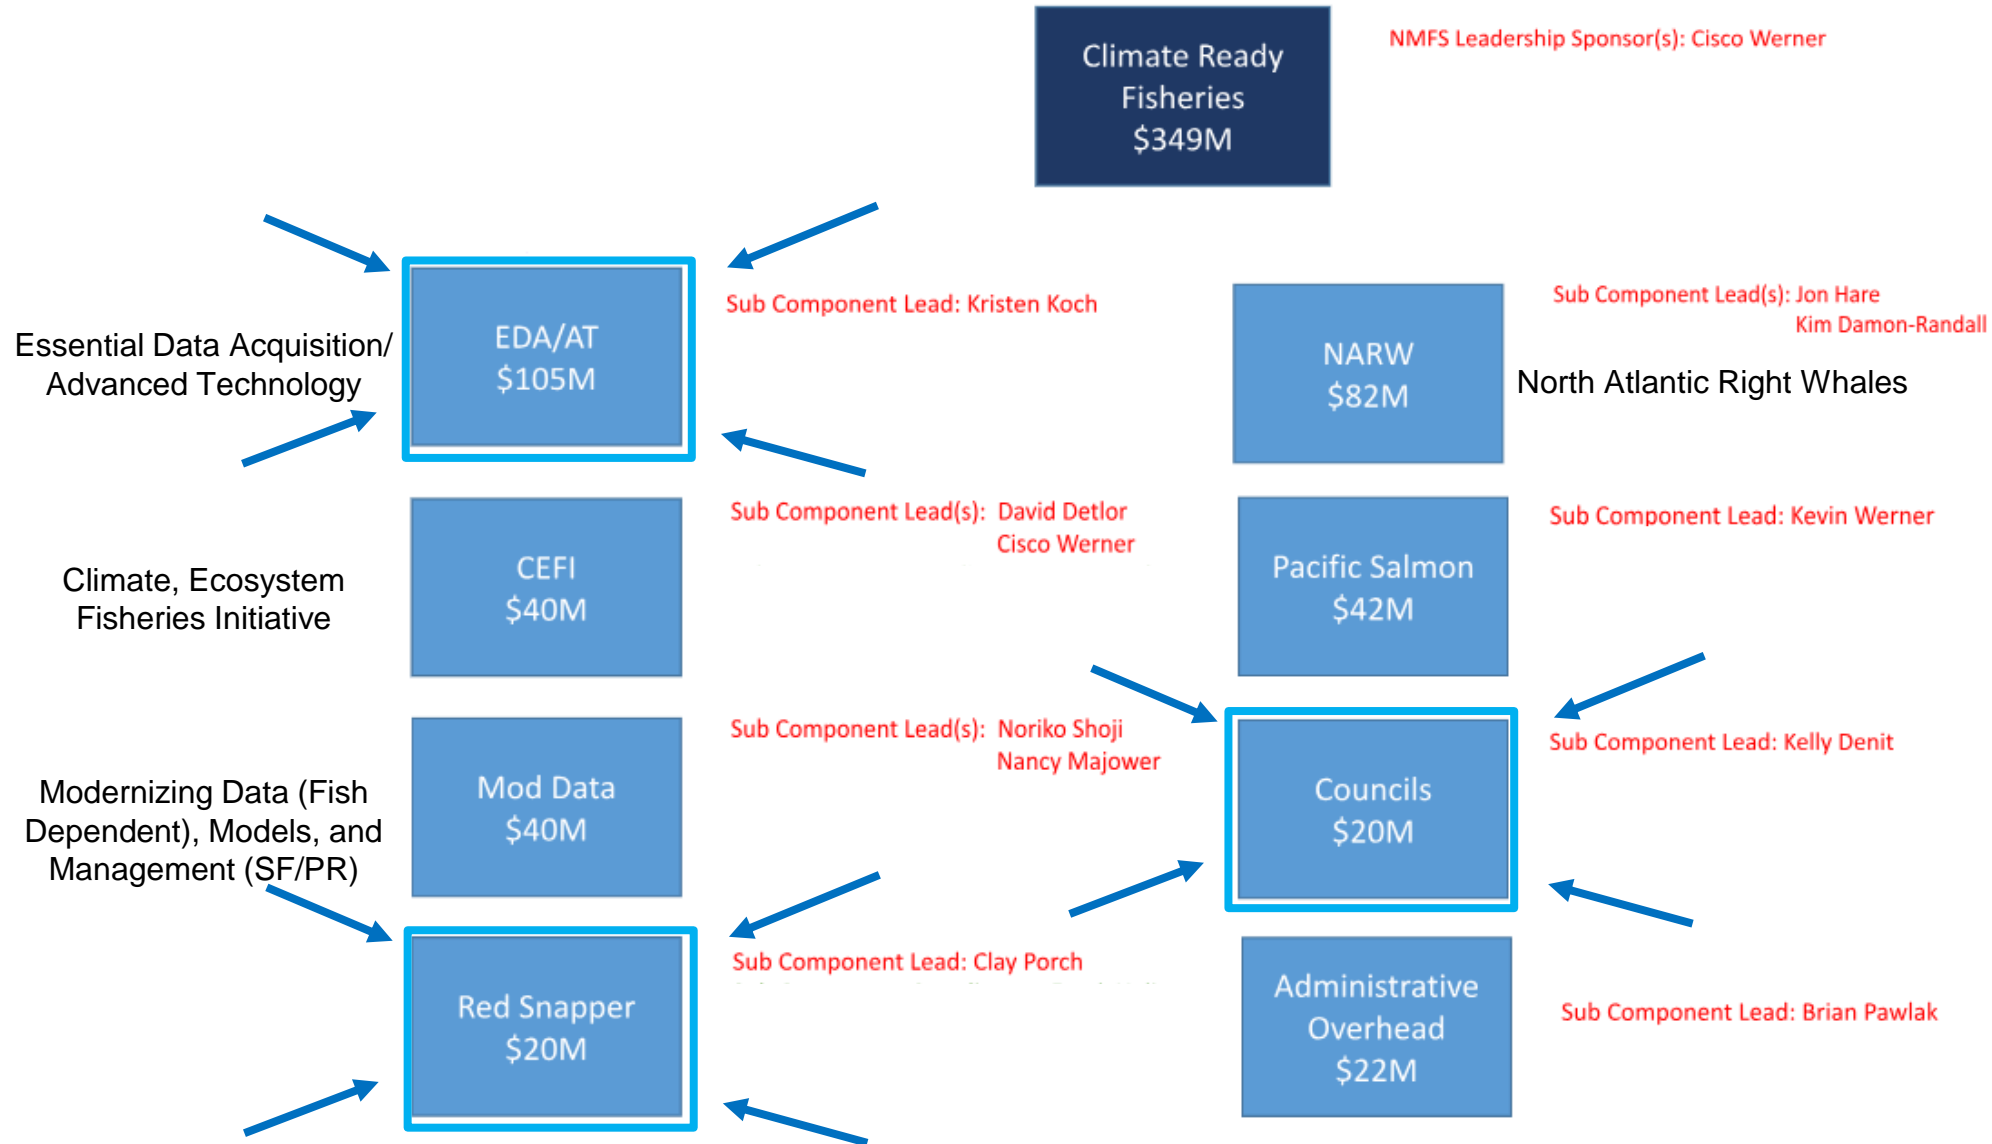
Climate Ready Fisheries $349M

NMFS Leadership Sponsor(s): Cisco Werner

Essential Data Acquisition/ Advanced Technology

EDA/AT $105M

Sub Component Lead: Kristen Koch

NARW $82M

Sub Component Lead(s): Jon Hare Kim Damon-Randall

North Atlantic Right Whales

Climate, Ecosystem Fisheries Initiative

CEFI $40M

Sub Component Lead(s): David Detlor Cisco Werner

Pacific Salmon $42M

Sub Component Lead: Kevin Werner

Modernizing Data (Fish Dependent), Models, and Management (SF/PR)

Mod Data $40M

Sub Component Lead(s): Noriko Shoji Nancy Majower

Councils $20M

Sub Component Lead: Kelly Denit

Red Snapper $20M

Sub Component Lead: Clay Porch

Administrative Overhead $22M

Sub Component Lead: Brian Pawlak